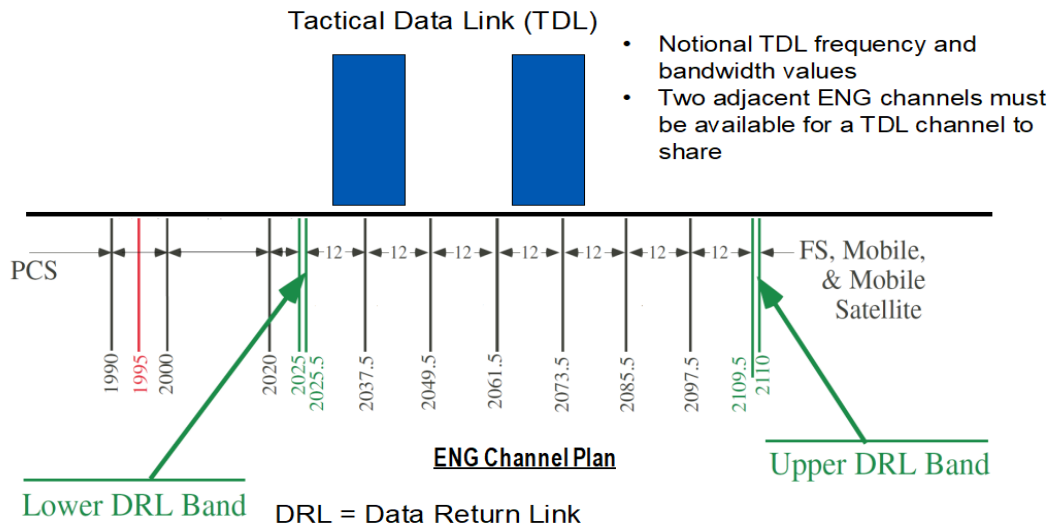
Tactical Data Link (TDL)

- Notional TDL frequency and bandwidth values
- Two adjacent ENG channels must be available for a TDL channel to share

PCS

12 12 12 12 12 12 12 12

FS, Mobile, & Mobile Satellite

1990 1995 2000 2020 2025 2025.5 2037.5 2049.5 2061.5 2073.5 2085.5 2097.5 2109.5 2110

ENG Channel Plan

Lower DRL Band

Upper DRL Band

DRL = Data Return Link